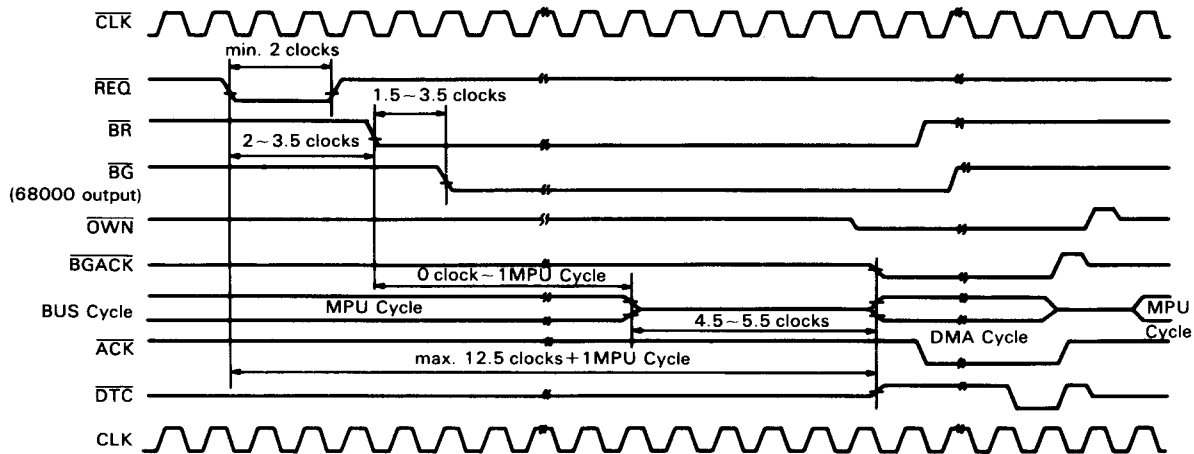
$\overline{CLK}$

min. 2 clocks

$\overline{REQ}$

1.5 ~ 3.5 clocks

$\overline{BR}$

2 ~ 3.5 clocks

$\overline{BG}$
(68000 output)

$\overline{OWN}$

$\overline{BGACK}$

0 clock ~ 1MPU Cycle

BUS Cycle

MPU Cycle

4.5 ~ 5.5 clocks

DMA Cycle

MPU Cycle

$\overline{ACK}$

max. 12.5 clocks + 1MPU Cycle

$\overline{DTC}$

CLK